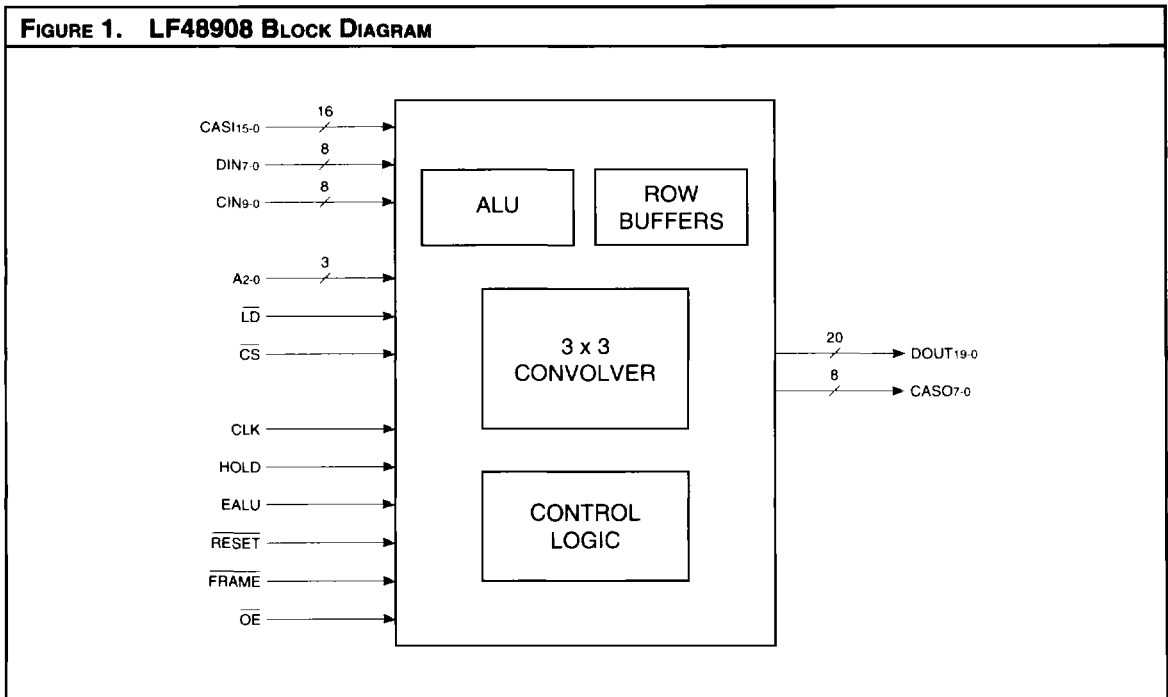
FIGURE 1. LF48908 BLOCK DIAGRAM

16
$CASI_{15-0}$
8
$DIN_{7-0}$
8
$CIN_{9-0}$
3
$A_{2-0}$
$\overline{LD}$
$\overline{CS}$
CLK
HOLD
EALU
$\overline{RESET}$
$\overline{FRAME}$
$\overline{OE}$

ALU

ROW BUFFERS

3 x 3 CONVOLVER

CONTROL LOGIC

20
$DOUT_{19-0}$
8
$CASO_{7-0}$